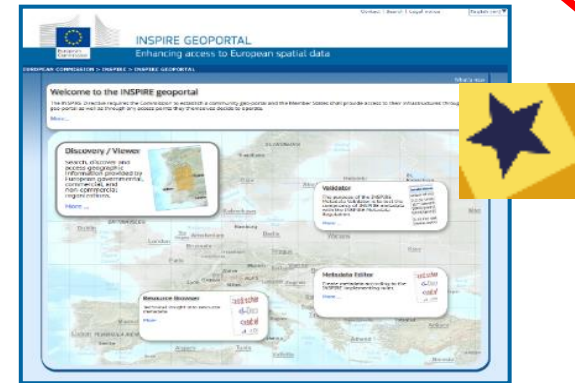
Contact | Search | Legal notice English (en)

European Commission

INSPIRE GEOPORTAL

Enhancing access to European spatial data

EUROPEAN COMMISSION > INSPIRE > INSPIRE GEOPORTAL

What's new

Welcome to the INSPIRE geoportal

The INSPIRE Directive required the Commission to establish a community geo-portal and the Member States shall provide access to their infrastructures through the geo-portal as well as through any access points they themselves decide to operate.

More ...

Discovery / Viewer

Search, discover and access geographic information provided by European governmental, commercial, and non-commercial organisations.

More ...

Validator

The purpose of the INSPIRE Metadata Validator is to test the conformity of INSPIRE metadata with the INSPIRE Metadata Regulation.

More ...

Metadata Editor

Create metadata according to the INSPIRE Implementing rules.

More ...

Resource Browser

Technical insight into resource metadata.

More ...

London Berlin Warszawa Kyiv Paris Wien Roma Madrid Lisboa Dublin Stockholm Helsinki Oslo Minsk Bucuresti Athina Ankara Tunis Alger Rabat

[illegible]